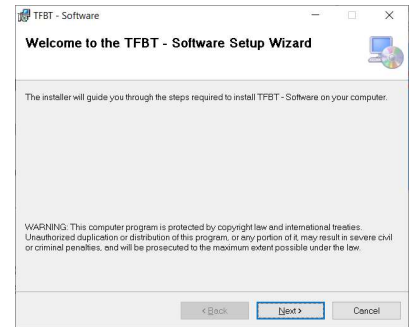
TFBT - Software

Welcome to the TFBT - Software Setup Wizard

The installer will guide you through the steps required to install TFBT - Software on your computer.

WARNING: This computer program is protected by copyright law and international treaties. Unauthorized duplication or distribution of this program, or any portion of it, may result in severe civil or criminal penalties, and will be prosecuted to the maximum extent possible under the law.

< Back

Next >

Cancel